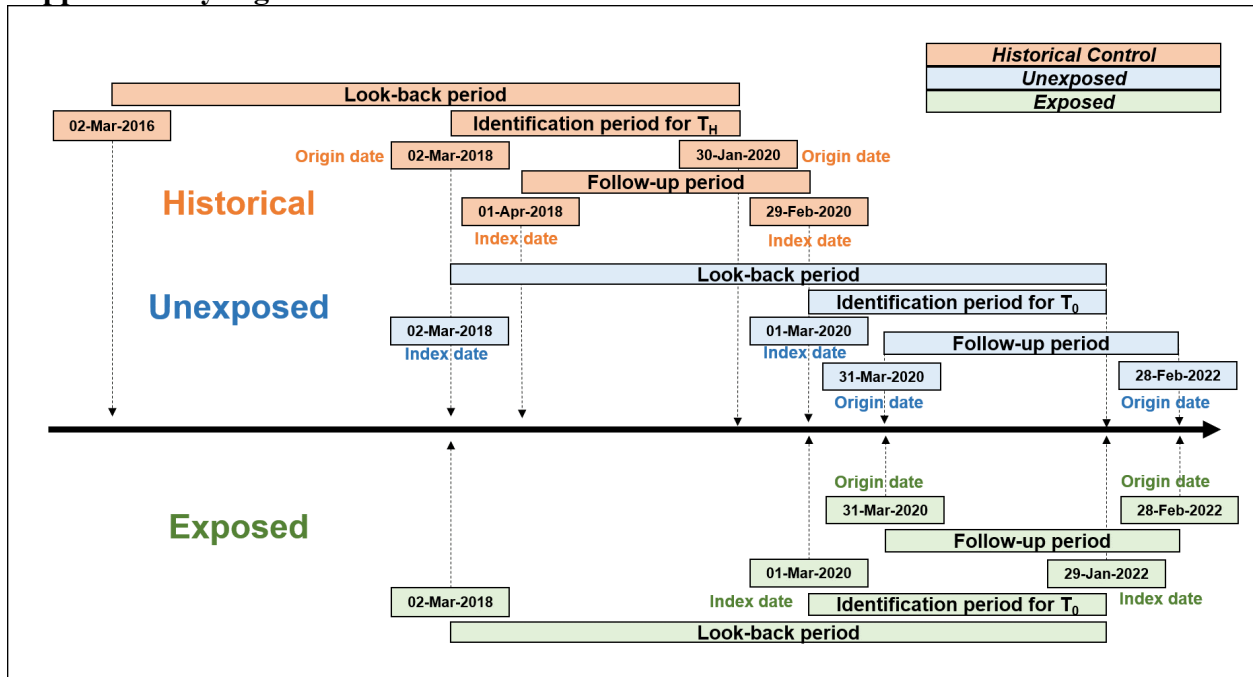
Historical Control
Unexposed
Exposed

Look-back period
02-Mar-2016
Identification period for $T_H$
Origin date 02-Mar-2018
30-Jan-2020 Origin date
Historical
Follow-up period
01-Apr-2018
Index date
29-Feb-2020
Index date

Look-back period
Unexposed
Identification period for $T_0$
02-Mar-2018
Index date
01-Mar-2020
Index date
Follow-up period
31-Mar-2020
Origin date
28-Feb-2022
Origin date

Origin date
31-Mar-2020
Origin date
28-Feb-2022
Exposed
Follow-up period
01-Mar-2020
Index date
29-Jan-2022
Index date
02-Mar-2018
Identification period for $T_0$
Look-back period